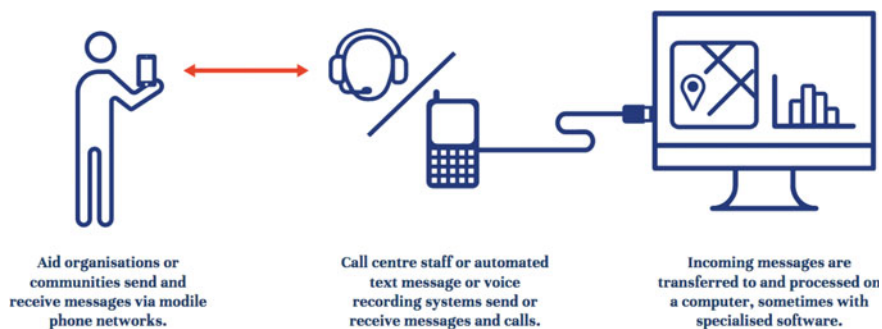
Aid organisations or communities send and receive messages via modile phone networks.

Call centre staff or automated text message or voice recording systems send or receive messages and calls.

Incoming messages are transferred to and processed on a computer, sometimes with specialised software.